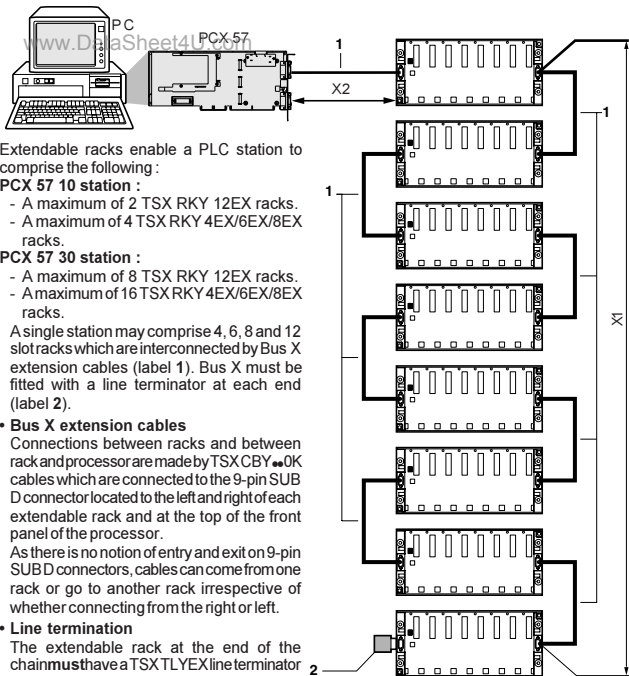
PC

PCX 57

www.DataSheet4U.com

1

X2

1

1

X1

2

Extendable racks enable a PLC station to comprise the following :

**PCX 57 10 station :**

- A maximum of 2 TSX RKY 12EX racks.
- A maximum of 4 TSX RKY 4EX/6EX/8EX racks.

**PCX 57 30 station :**

- A maximum of 8 TSX RKY 12EX racks.
- A maximum of 16 TSX RKY 4EX/6EX/8EX racks.

A single station may comprise **4**, 6, 8 and 12 slot racks which are interconnected by Bus X extension cables (label **1**). Bus X must be fitted with a line terminator at each end (label **2**).

• **Bus X extension cables**

Connections between racks and between rack and processor are made by TSX CBY ••0K cables which are connected to the 9-pin SUB D connector located to the left and right of each extendable rack and at the top of the front panel of the processor.

As there is no notion of entry and exit on 9-pin SUB D connectors, cables can come from one rack or go to another rack irrespective of whether connecting from the right or left.

• **Line termination**

The extendable rack at the end of the chain **must** have a TSX TLYEX line terminator